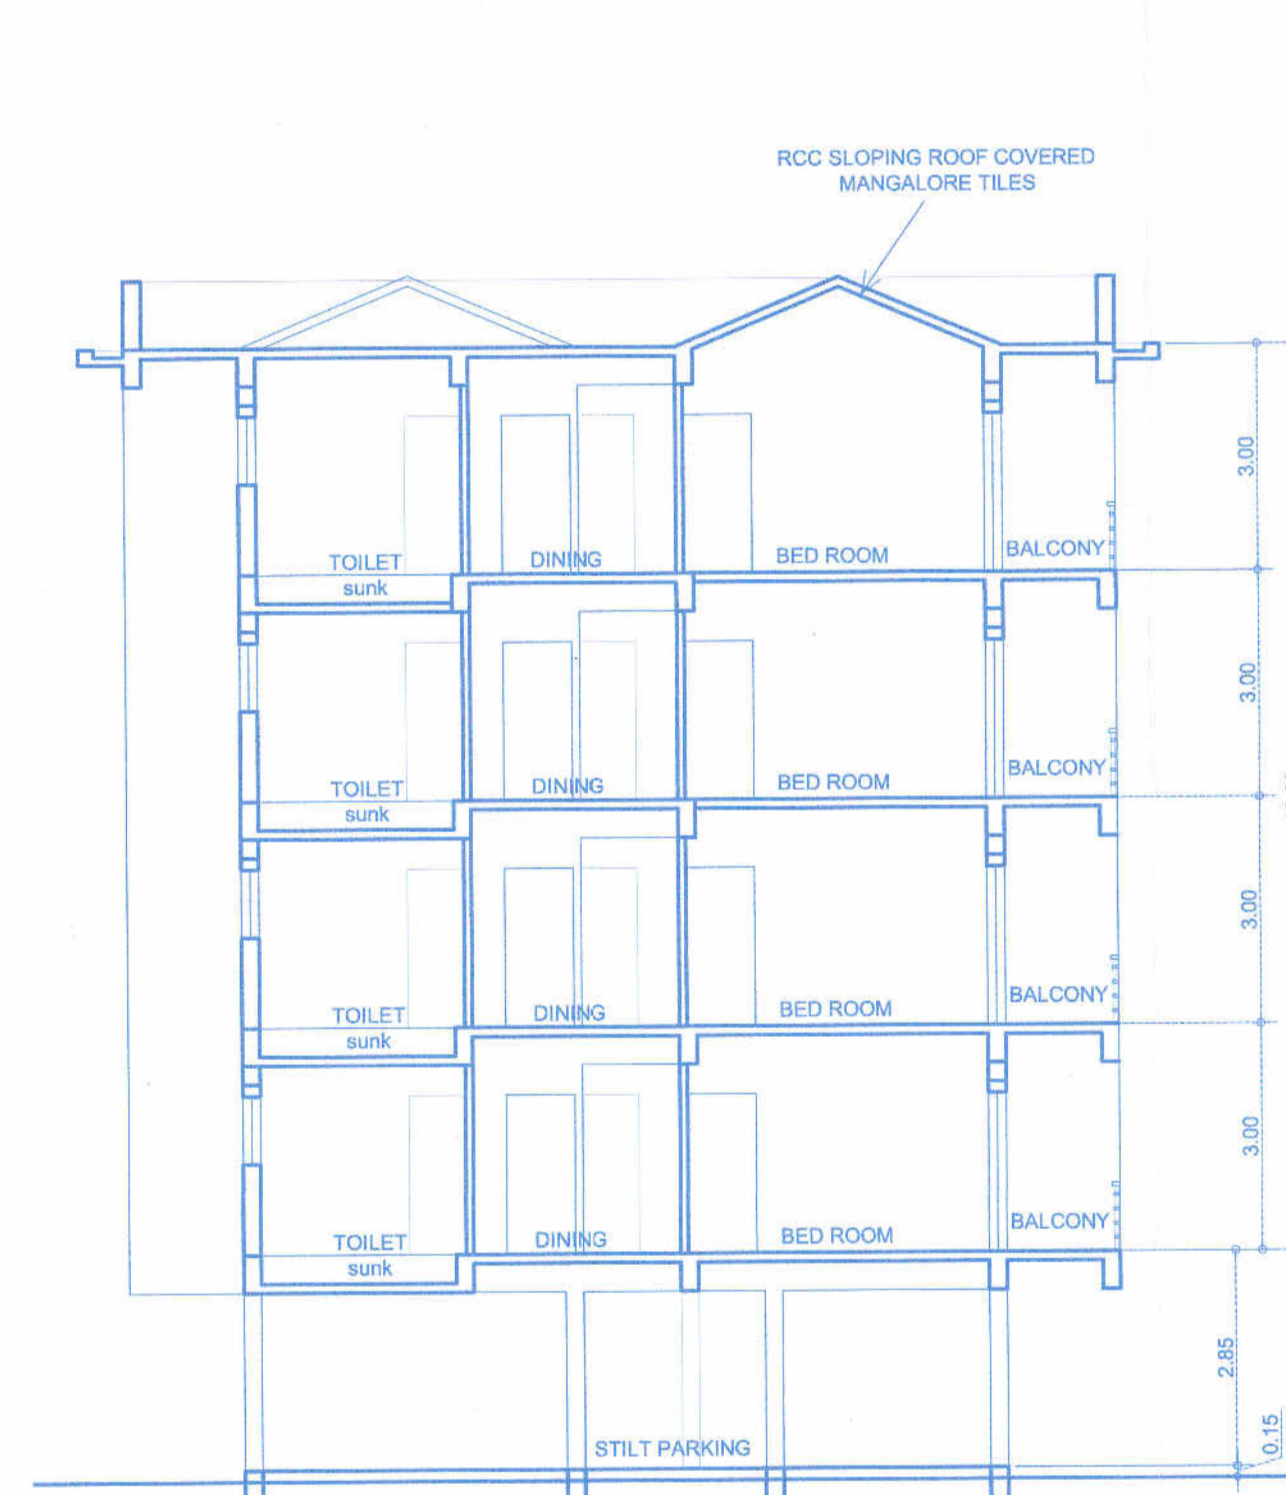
RCC SLOPING ROOF COVERED MANGALORE TILES

TOILET
sunk
DINING
BED ROOM
BALCONY
3.00

TOILET
sunk
DINING
BED ROOM
BALCONY
3.00

TOILET
sunk
DINING
BED ROOM
BALCONY
3.00

TOILET
sunk
DINING
BED ROOM
BALCONY
3.00

STILT PARKING
2.85
0.15